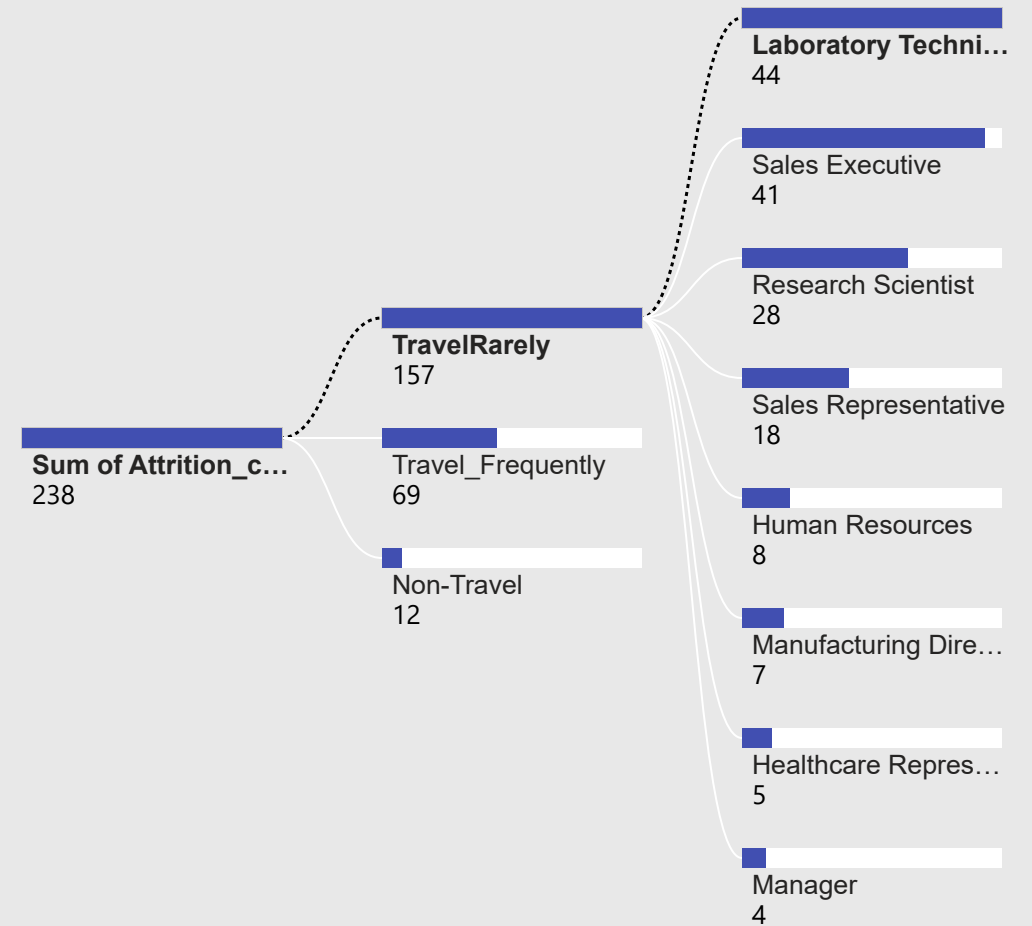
Sum of Attrition_c…
238

TravelRarely
157

Travel_Frequently
69

Non-Travel
12

Laboratory Techni…
44

Sales Executive
41

Research Scientist
28

Sales Representative
18

Human Resources
8

Manufacturing Dire…
7

Healthcare Repres…
5

Manager
4